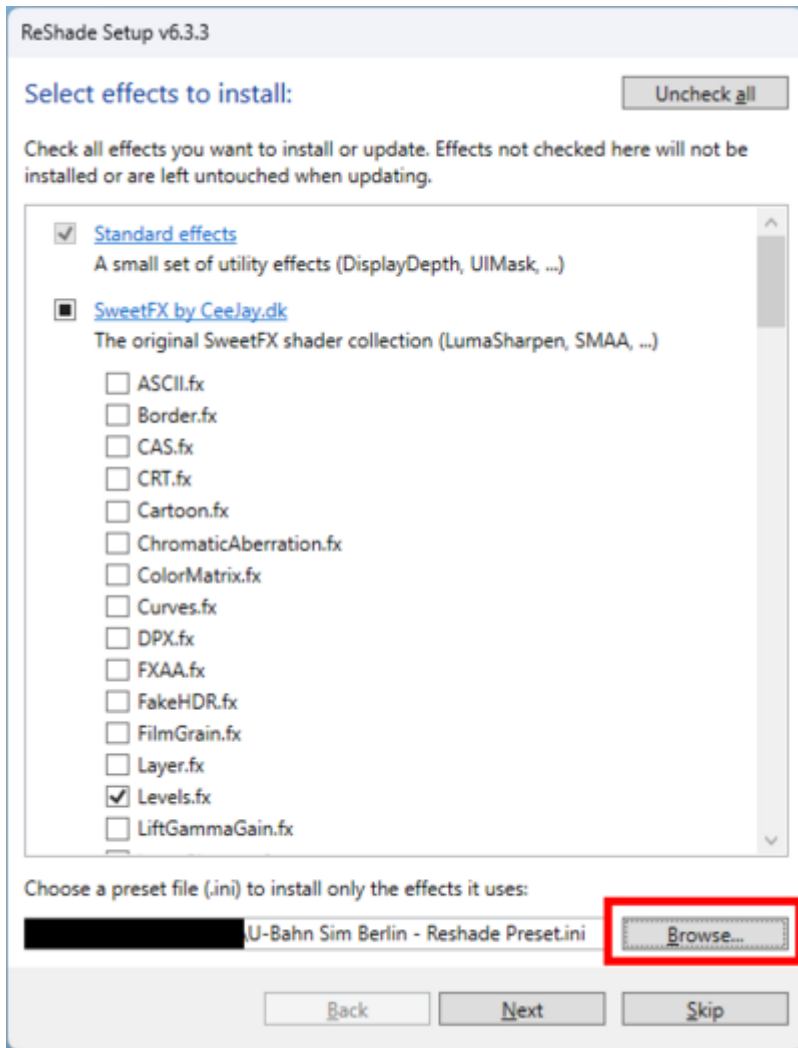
ReShade Setup v6.3.3

Select effects to install:

Uncheck all

Check all effects you want to install or update. Effects not checked here will not be installed or are left untouched when updating.

Standard effects
A small set of utility effects (DisplayDepth, UIMask, ...)

SweetFX by CeeJay.dk
The original SweetFX shader collection (LumaSharpen, SMAA, ...)

ASCII.fx
Border.fx
CAS.fx
CRT.fx
Cartoon.fx
ChromaticAberration.fx
ColorMatrix.fx
Curves.fx
DPX.fx
FXAA.fx
FakeHDR.fx
FilmGrain.fx
Layer.fx
Levels.fx
LiftGammaGain.fx

Choose a preset file (.ini) to install only the effects it uses:

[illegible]\U-Bahn Sim Berlin - Reshade Preset.ini

Browse...

Back

Next

Skip